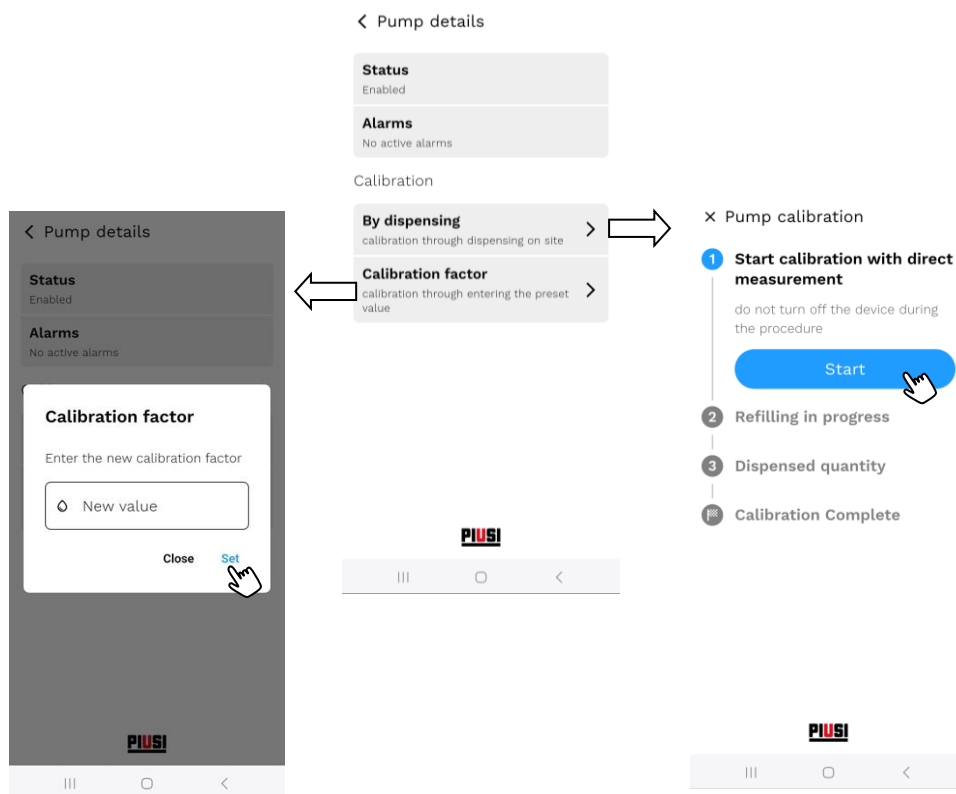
< Pump details

Status
Enabled

Alarms
No active alarms

Calibration

By dispensing
calibration through dispensing on site

Calibration factor
calibration through entering the preset value

PIUSI

< Pump details

Status
Enabled

Alarms
No active alarms

Calibration factor

Enter the new calibration factor

New value

Close Set

PIUSI

× Pump calibration

1 Start calibration with direct measurement

do not turn off the device during the procedure

Start

2 Refilling in progress

3 Dispensed quantity

Calibration Complete

PIUSI